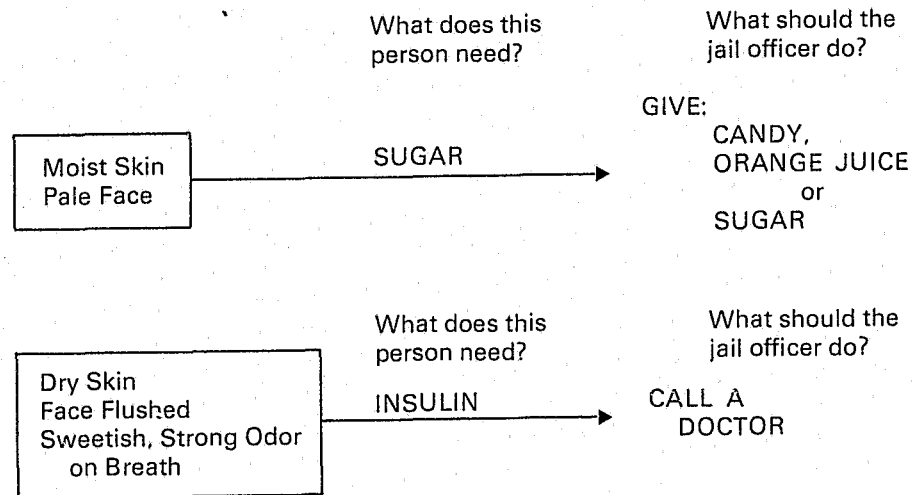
What does this person need?

What should the jail officer do?

Moist Skin
Pale Face

SUGAR

GIVE:
CANDY,
ORANGE JUICE
or
SUGAR

What does this person need?

What should the jail officer do?

Dry Skin
Face Flushed
Sweetish, Strong Odor on Breath

INSULIN

CALL A DOCTOR